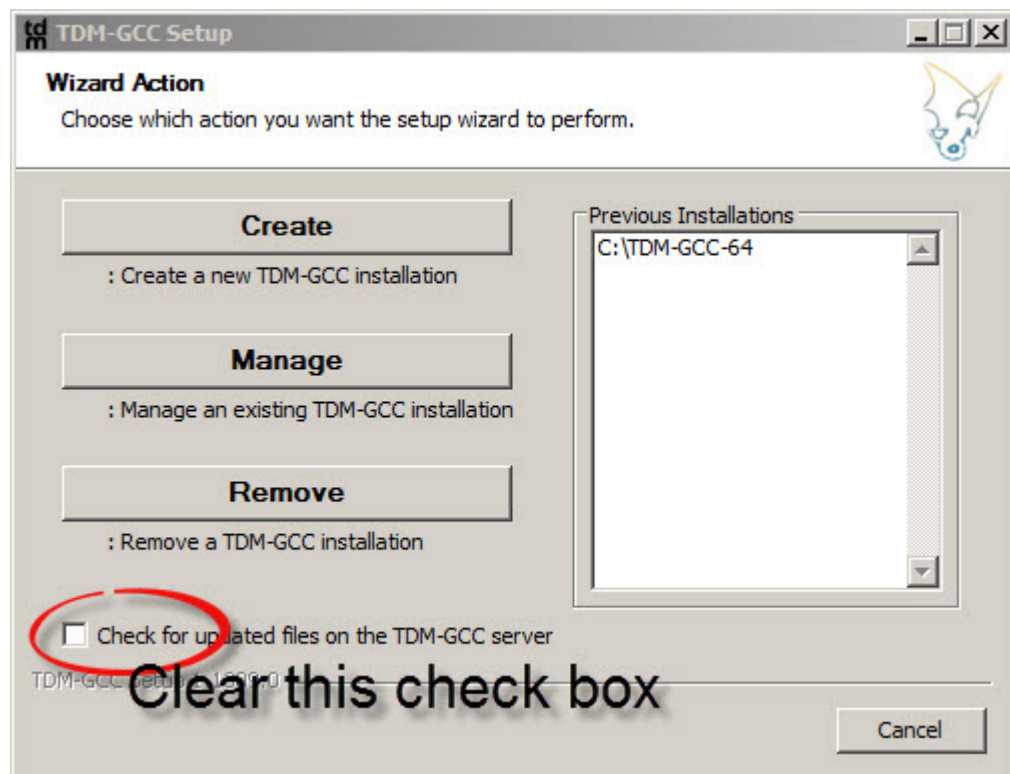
TDM-GCC Setup

Wizard Action

Choose which action you want the setup wizard to perform.

Create

: Create a new TDM-GCC installation

Manage

: Manage an existing TDM-GCC installation

Remove

: Remove a TDM-GCC installation

Previous Installations

C:\TDM-GCC-64

Check for updated files on the TDM-GCC server

TDM-GCC Setup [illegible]

Clear this check box

Cancel